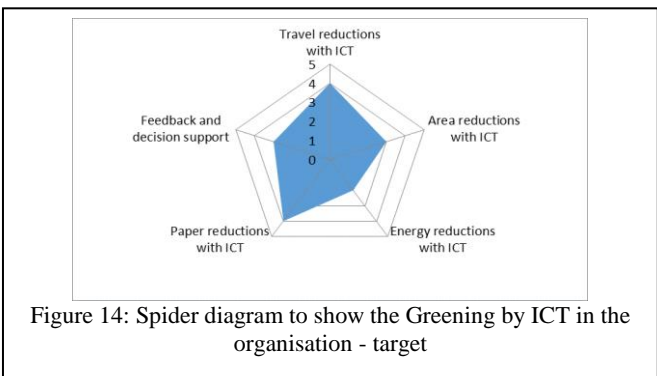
Travel reductions with ICT

5
4
3
2
1
0

Area reductions with ICT

Energy reductions with ICT

Paper reductions with ICT

Feedback and decision support

Figure 14: Spider diagram to show the Greening by ICT in the organisation - target